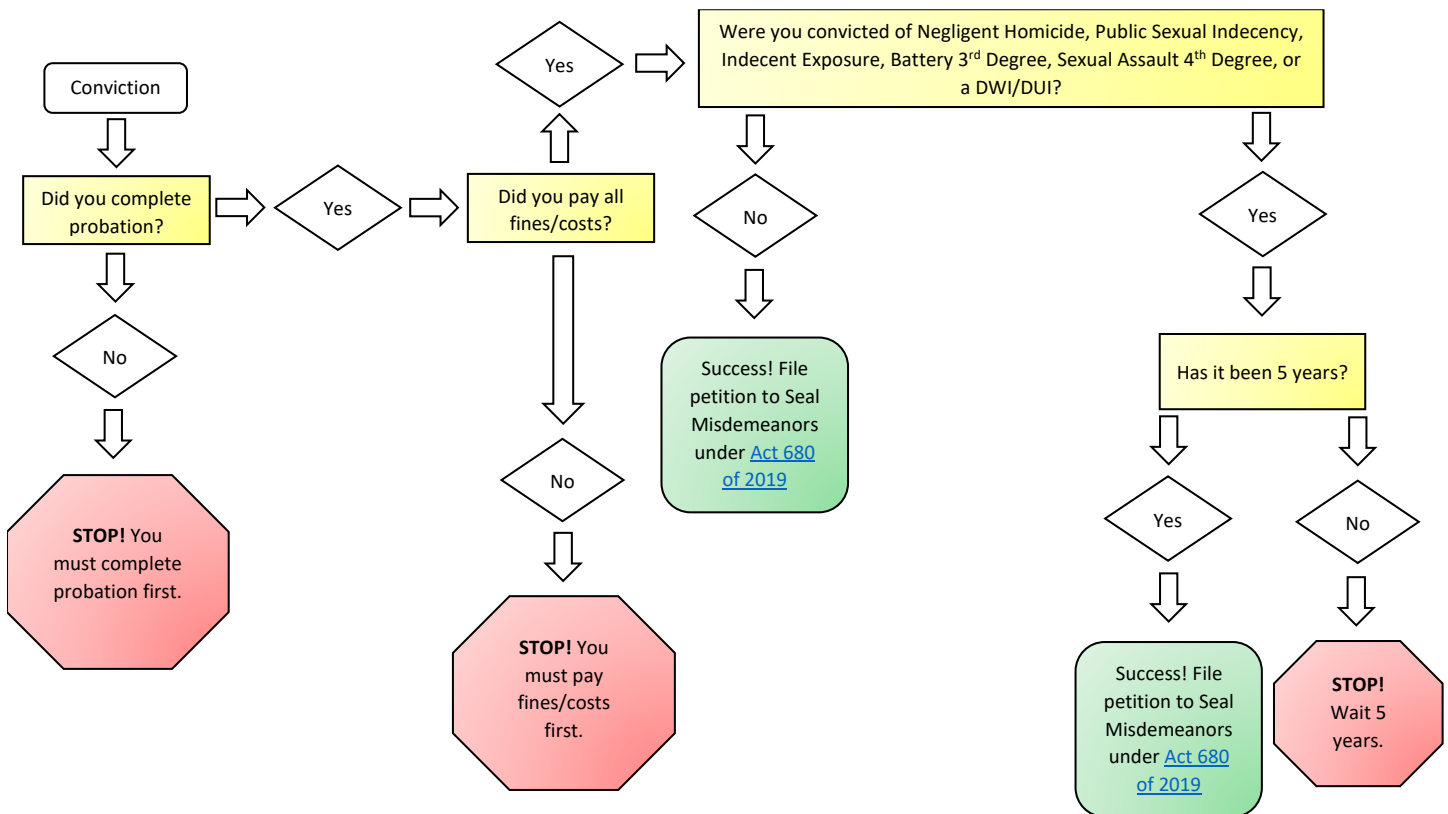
Conviction

Did you complete probation?

No

**STOP!** You must complete probation first.

Yes

Did you pay all fines/costs?

No

**STOP!** You must pay fines/costs first.

Yes

Were you convicted of Negligent Homicide, Public Sexual Indecency, Indecent Exposure, Battery 3$^{rd}$ Degree, Sexual Assault 4$^{th}$ Degree, or a DWI/DUI?

No

Success! File petition to Seal Misdemeanors under Act 680 of 2019

Yes

Has it been 5 years?

Yes

Success! File petition to Seal Misdemeanors under Act 680 of 2019

No

**STOP!** Wait 5 years.